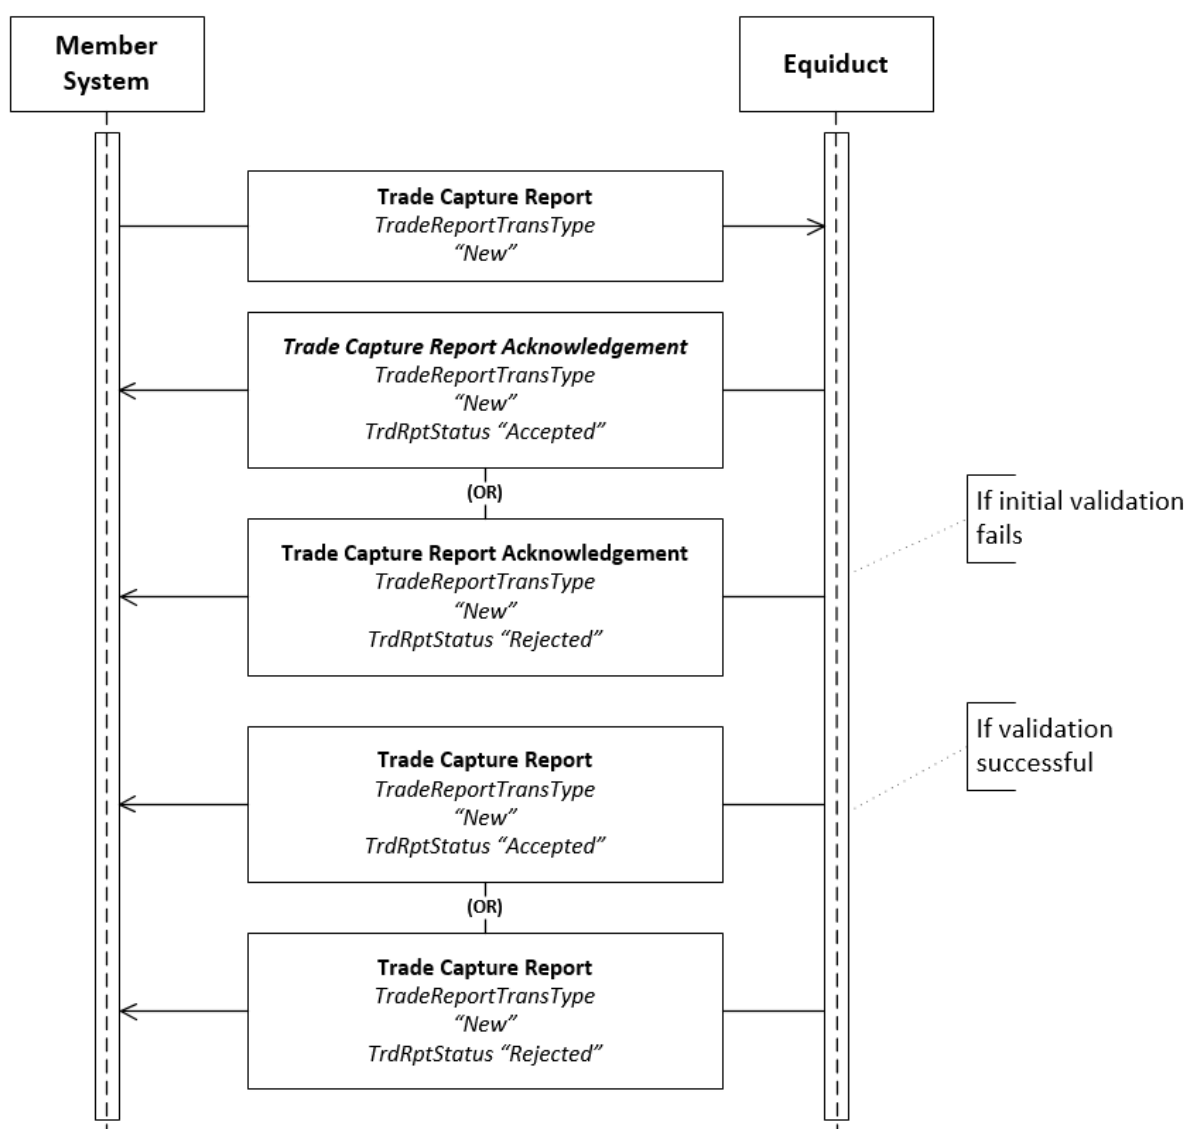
Member System

Equiduct

Trade Capture Report
TradeReportTransType
“New”

Trade Capture Report Acknowledgement
TradeReportTransType
“New”
TrdRptStatus “Accepted”

(OR)

Trade Capture Report Acknowledgement
TradeReportTransType
“New”
TrdRptStatus “Rejected”

If initial validation fails

Trade Capture Report
TradeReportTransType
“New”
TrdRptStatus “Accepted”

If validation successful

(OR)

Trade Capture Report
TradeReportTransType
“New”
TrdRptStatus “Rejected”